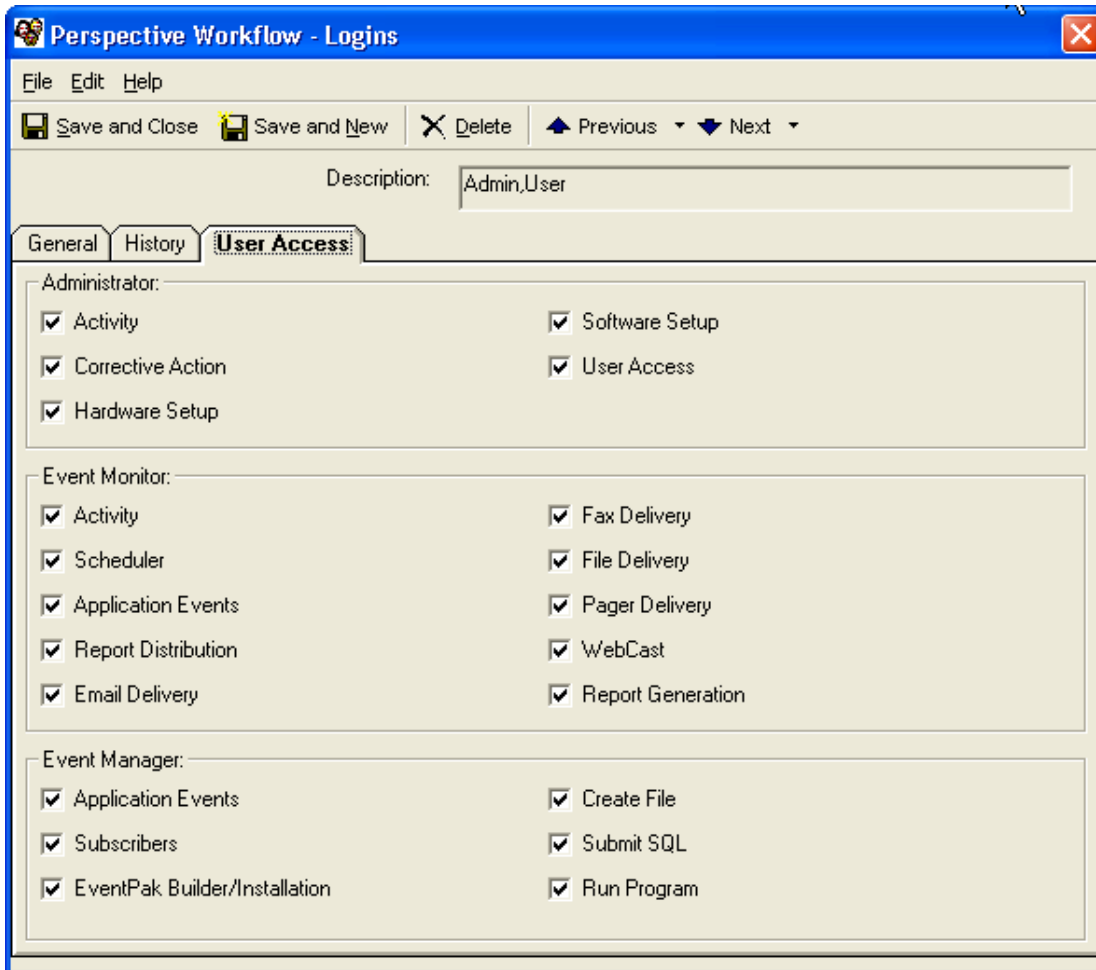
Perspective Workflow - Logins

File Edit Help

Save and Close Save and New Delete Previous Next

Description: Admin,User

General History User Access

Administrator:

Activity

Corrective Action

Hardware Setup

Software Setup

User Access

Event Monitor:

Activity

Scheduler

Application Events

Report Distribution

Email Delivery

Fax Delivery

File Delivery

Pager Delivery

WebCast

Report Generation

Event Manager:

Application Events

Subscribers

EventPak Builder/Installation

Create File

Submit SQL

Run Program